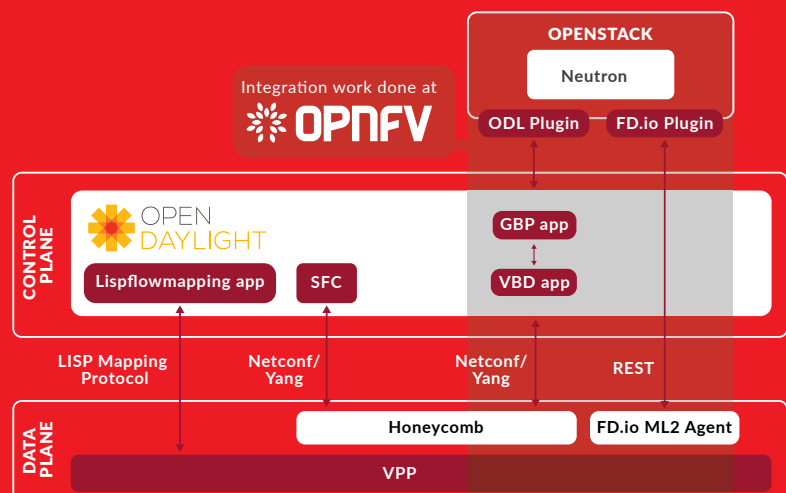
OPENSTACK

Neutron

Integration work done at
OPNFV

ODL Plugin

FD.io Plugin

CONTROL PLANE

OPEN DAYLIGHT

GBP app

VBD app

Lispflowmapping app

SFC

LISP Mapping Protocol

Netconf/ Yang

Netconf/ Yang

REST

DATA PLANE

Honeycomb

FD.io ML2 Agent

VPP